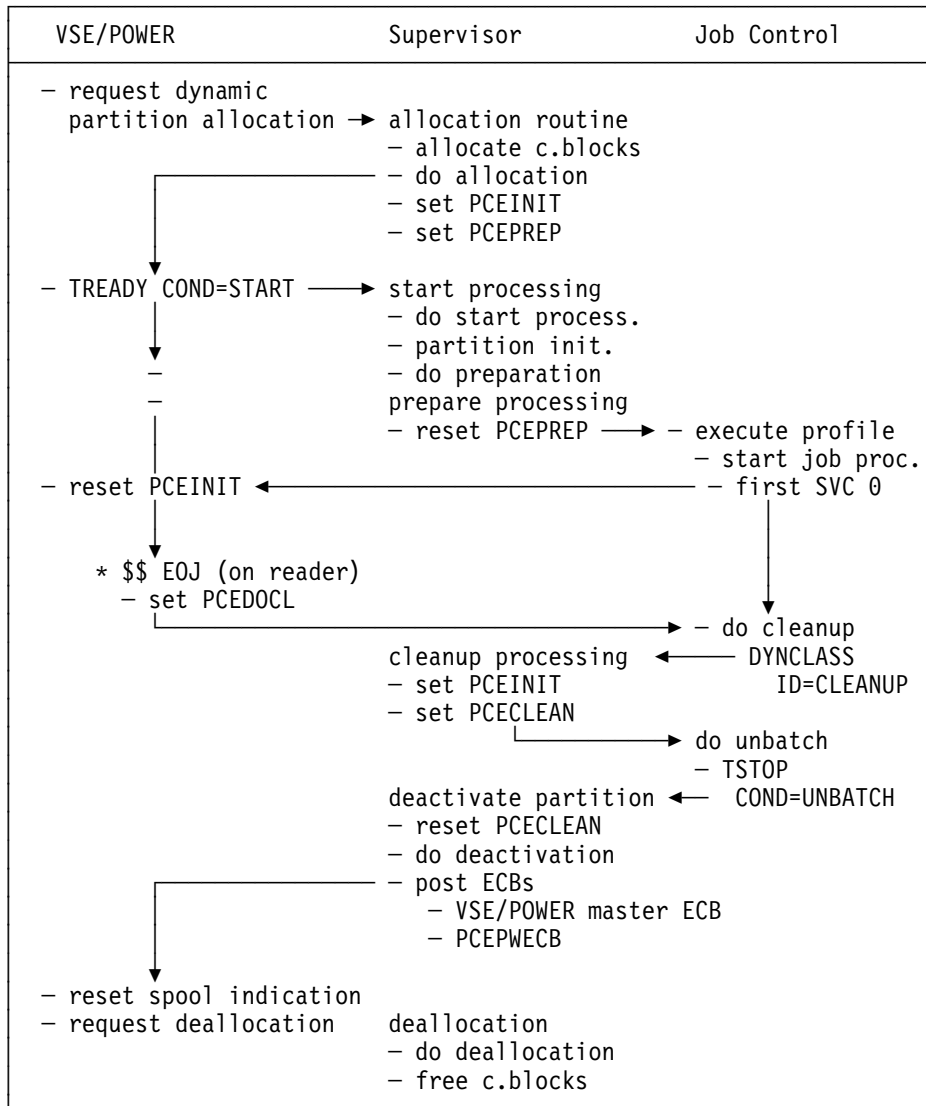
VSE/POWER    Supervisor    Job Control

— request dynamic partition allocation → allocation routine
— allocate c.blocks
— do allocation
— set PCEINIT
— set PCEPREP

— TREADY COND=START → start processing
— do start process.
— partition init.
— do preparation
—
—
prepare processing
— reset PCEPREP → — execute profile
— start job proc.
— reset PCEINIT ← — first SVC 0

* $$ EOJ (on reader)
— set PCEDOCL
→ — do cleanup
cleanup processing ← DYNCLASS ID=CLEANUP
— set PCEINIT
— set PCECLEAN
→ do unbatch
— TSTOP
deactivate partition ← COND=UNBATCH
— reset PCECLEAN
— do deactivation
— post ECBs
— VSE/POWER master ECB
— PCEPWECB

— reset spool indication
— request deallocation    deallocation
— do deallocation
— free c.blocks